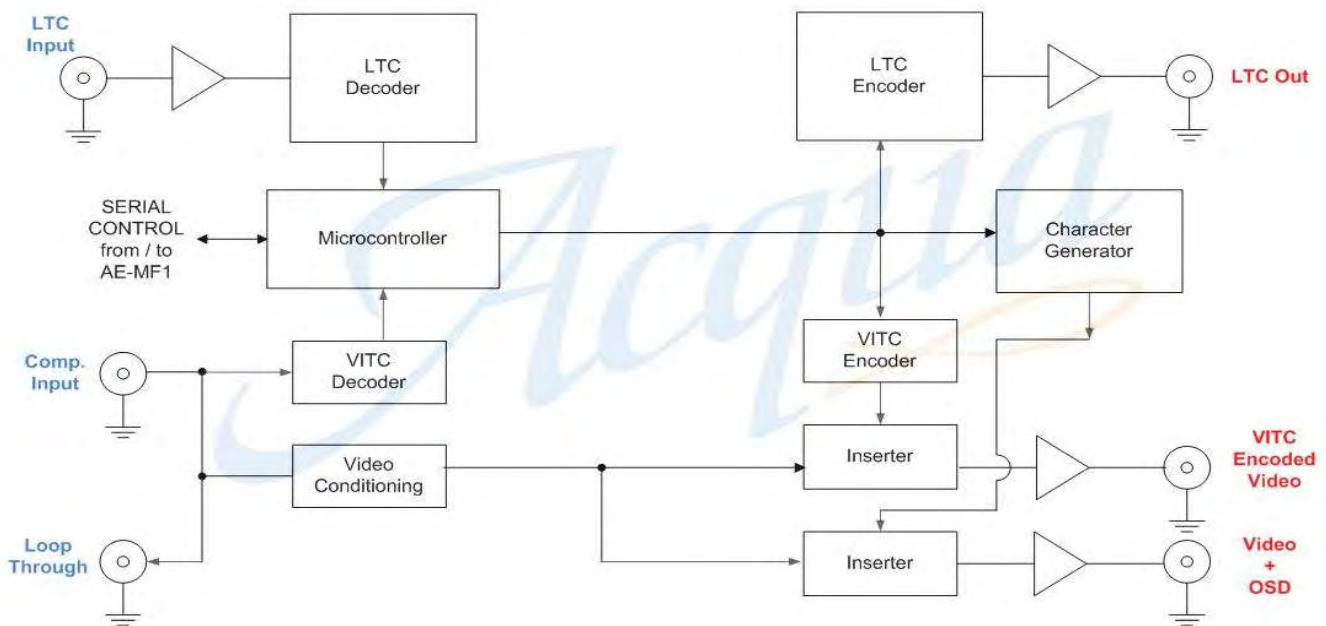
LTC Input

LTC Decoder

LTC Encoder

LTC Out

SERIAL CONTROL from / to AE-MF1

Microcontroller

Character Generator

Acqua

Comp. Input

VITC Decoder

VITC Encoder

Video Conditioning

Inserter

VITC Encoded Video

Loop Through

Inserter

Video + OSD